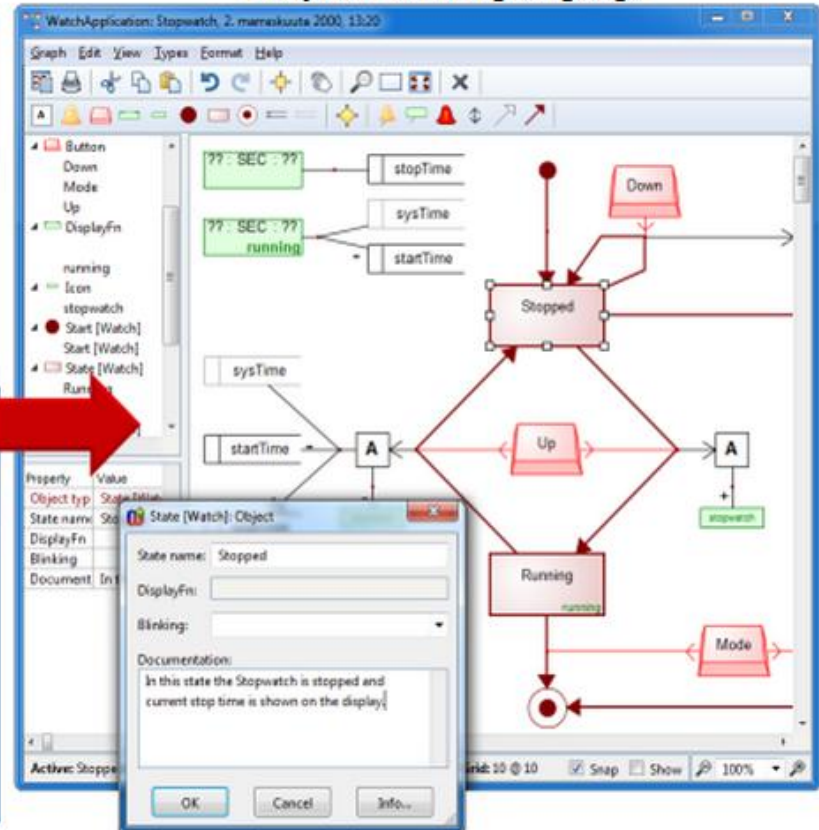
WatchApplication: Stopwatch, 2. marraskuuta 2000, 13:20

Graph Edit View Types Format Help

Button
Down
Mode
Up
DisplayFn

running
Icon
stopwatch
Start [Watch]
Start [Watch]
State [Watch]
Running

| Property | Value |
|---|---|
| Object typ | State [Wat |
| State name | Sto |
| DisplayFn | |
| Blinking | |
| Document | In t |

??: SEC : ??
stopTime
sysTime
??: SEC : ??
running
startTime
Down
Stopped
sysTime
startTime
A
Up
A
stopwatch
Running
running
Mode

State [Watch]: Object
State name: Stopped
DisplayFn:
Blinking:
Documentation:
In this state the Stopwatch is stopped and current stop time is shown on the display.
OK Cancel Info...

Active: Stoppe
Grid: 10 @ 10 Snap Show 100%